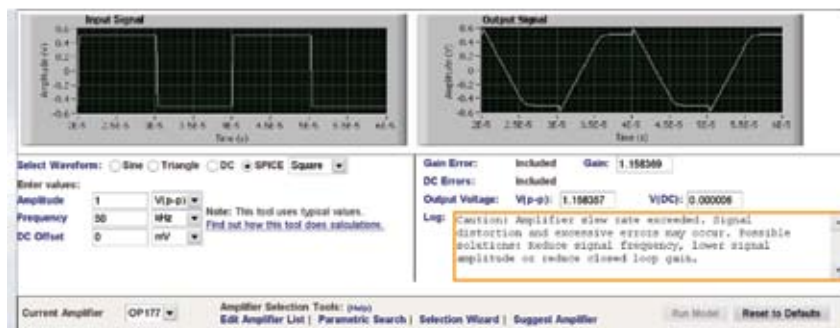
Input Signal

Amplitude (V)
0.6
0.4
0.2
0
-0.2
-0.4
-0.6
2E-5 2.5E-5 3E-5 3.5E-5 4E-5 4.5E-5 5E-5 5.5E-5 6E-5
Time (s)

Output Signal

Amplitude (V)
0.6
0.4
0.2
0
-0.2
-0.4
-0.6
2E-5 2.5E-5 3E-5 3.5E-5 4E-5 4.5E-5 5E-5 5.5E-5 6E-5
Time (s)

Select Waveform: Sine Triangle DC SPICE Square
Enter values:
Amplitude 1 V(p-p)
Frequency 50 kHz
DC Offset 0 mV
Note: This tool uses typical values.
Find out how this tool does calculations.

Gain Error: Included Gain: 1.158369
DC Errors: Included
Output Voltage: V(p-p): 1.158357 V(DC): 0.000006
Log: Caution: Amplifier slew rate exceeded. Signal distortion and excessive errors may occur. Possible solutions: Reduce signal frequency, lower signal amplitude or reduce closed loop gain.

Current Amplifier OP177
Amplifier Selection Tools: (Help)
Edit Amplifier List | Parametric Search | Selection Wizard | Suggest Amplifier
Run Model Reset to Defaults